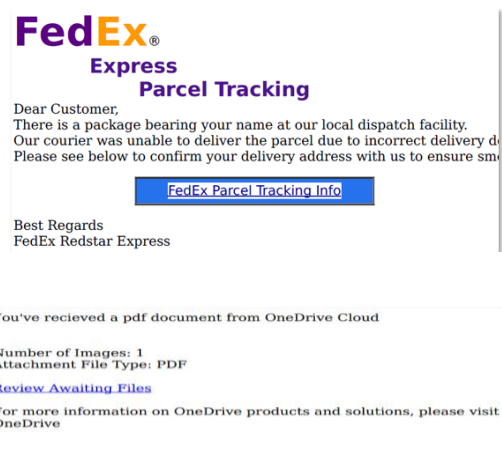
FedEx®

Express

Parcel Tracking

Dear Customer,
There is a package bearing your name at our local dispatch facility.
Our courier was unable to deliver the parcel due to incorrect delivery d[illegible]
Please see below to confirm your delivery address with us to ensure sm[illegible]

FedEx Parcel Tracking Info

Best Regards
FedEx Redstar Express

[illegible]ou've recieved a pdf document from OneDrive Cloud

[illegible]umber of Images: 1
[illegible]ttachment File Type: PDF

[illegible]eview Awaiting Files

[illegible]or more information on OneDrive products and solutions, please visit
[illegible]neDrive